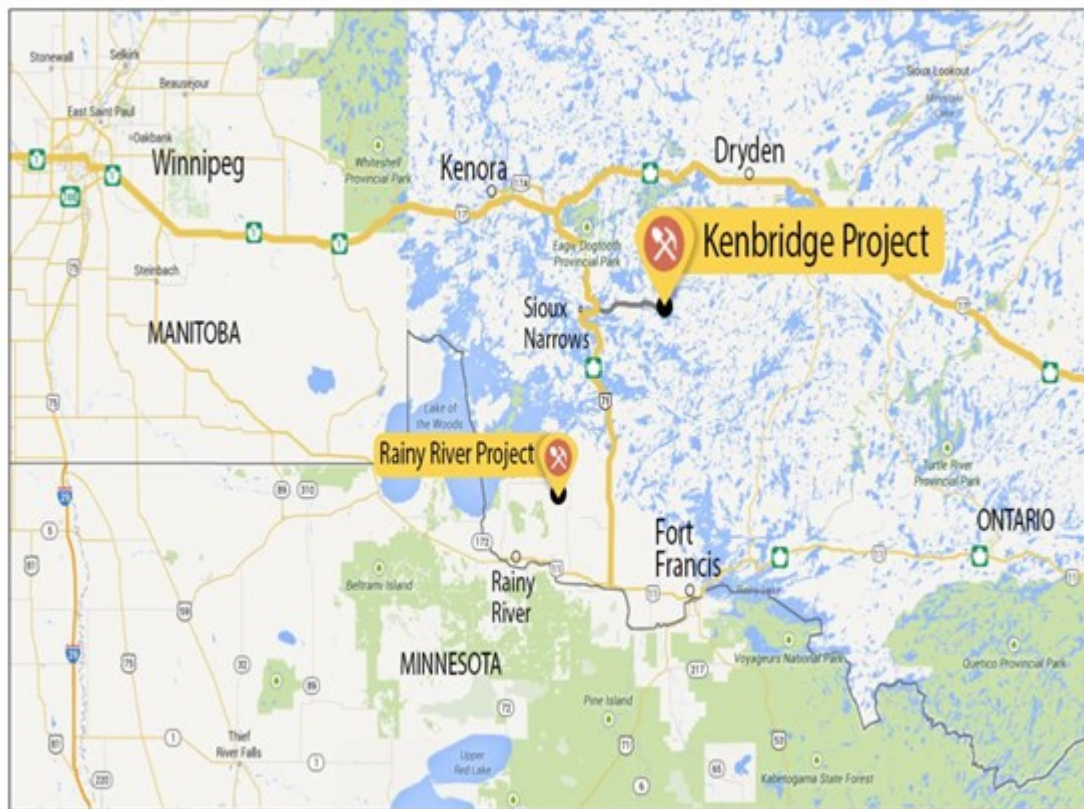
Stonewall
Selkirk
Beausejour
East Saint Paul
Oakbank
Winnipeg
Whiteshell Provincial Park
Kenora
Dryden
Sioux Lookout
Kenbridge Project
Eagle Dogtooth Provincial Park
Steinbach
Sioux Narrows
MANITOBA
Lake of the Woods
Rainy River Project
Turtle River Provincial Park
ONTARIO
Fort Francis
Rainy River
Beltrami Island
Rainy Lake
Voyageurs National Park
Quetico Provincial Park
MINNESOTA
Pine Island
Thief River Falls
Upper Red Lake
Kabetogama State Forest
1
1
1
1
17
17
17
71
75
75
89
310
172
11
11
11
11
217
72
71
6
53
65
59
32
89
1
9
81
29
29
75
220